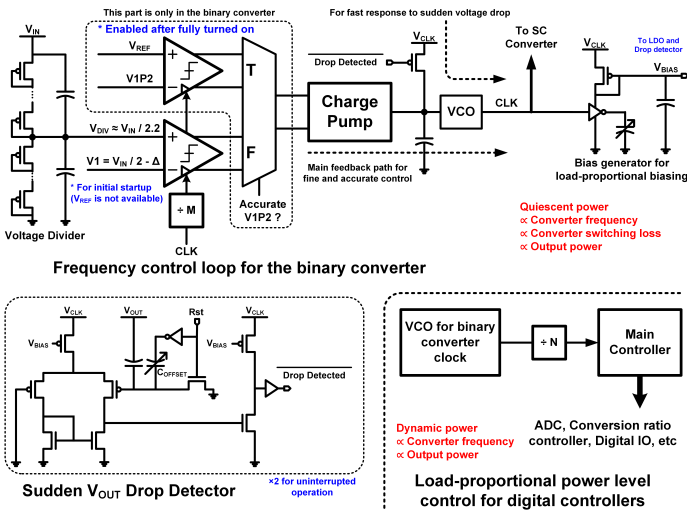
This part is only in the binary converter

For fast response to sudden voltage drop

$V_{IN}$

* Enabled after fully turned on

$V_{REF}$

V1P2

T

$\overline{\text{Drop Detected}}$

$V_{CLK}$

To SC Converter

$V_{CLK}$

To LDO and Drop detector

$V_{BIAS}$

Charge Pump

VCO

CLK

$V_{DIV} \approx V_{IN} / 2.2$

F

$V1 = V_{IN} / 2 - \Delta$

Main feedback path for fine and accurate control

Bias generator for load-proportional biasing

* For initial startup ($V_{REF}$ is not available)

÷ M

Accurate V1P2 ?

Voltage Divider

CLK

Quiescent power
∝ Converter frequency
∝ Converter switching loss
∝ Output power

Frequency control loop for the binary converter

$V_{CLK}$

$V_{OUT}$

Rst

$V_{CLK}$

$V_{BIAS}$

$V_{BIAS}$

$C_{OFFSET}$

$\overline{\text{Drop Detected}}$

VCO for binary converter clock

÷ N

Main Controller

ADC, Conversion ratio controller, Digital IO, etc

Dynamic power
∝ Converter frequency
∝ Output power

Sudden $V_{OUT}$ Drop Detector

×2 for uninterrupted operation

Load-proportional power level control for digital controllers